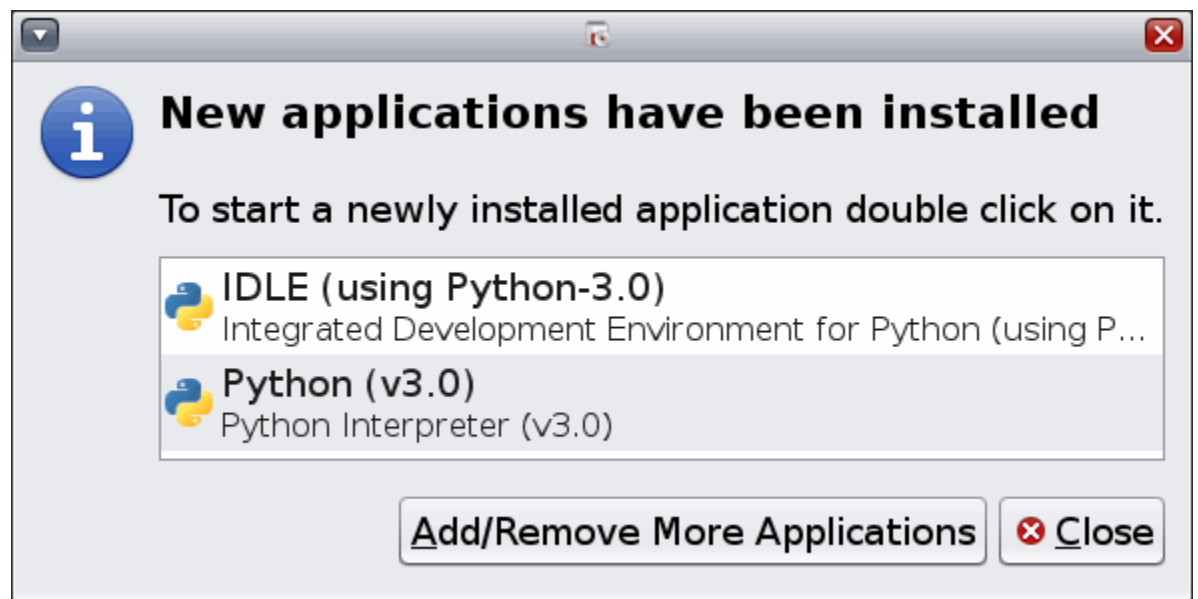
New applications have been installed

To start a newly installed application double click on it.

IDLE (using Python-3.0)
Integrated Development Environment for Python (using P...

Python (v3.0)
Python Interpreter (v3.0)

Add/Remove More Applications

Close